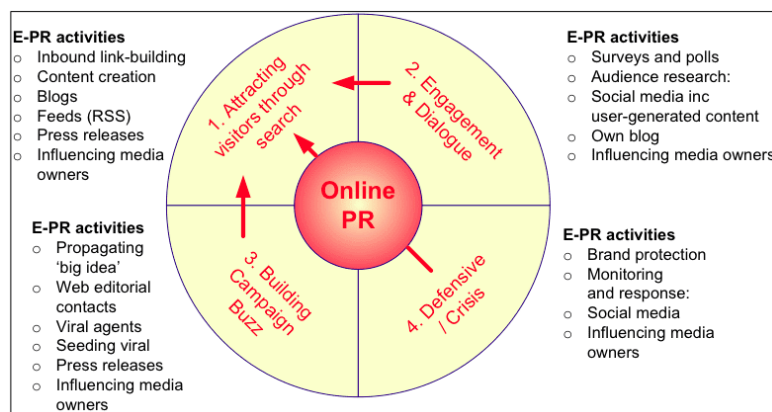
E-PR activities
o Inbound link-building
o Content creation
o Blogs
o Feeds (RSS)
o Press releases
o Influencing media owners

E-PR activities
o Surveys and polls
o Audience research:
o Social media inc user-generated content
o Own blog
o Influencing media owners

1. Attracting visitors through search

2. Engagement & Dialogue

Online PR

3. Building Campaign Buzz

4. Defensive / Crisis

E-PR activities
o Propagating 'big idea'
o Web editorial contacts
o Viral agents
o Seeding viral
o Press releases
o Influencing media owners

E-PR activities
o Brand protection
o Monitoring and response:
o Social media
o Influencing media owners